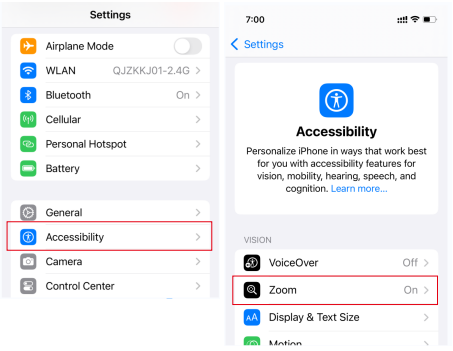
Settings

Airplane Mode

WLAN QJZKKJ01-2.4G

Bluetooth On

Cellular

Personal Hotspot

Battery

General

Accessibility

Camera

Control Center

7:00

Settings

Accessibility

Personalize iPhone in ways that work best for you with accessibility features for vision, mobility, hearing, speech, and cognition. Learn more...

VISION

VoiceOver Off

Zoom On

Display & Text Size

Motion